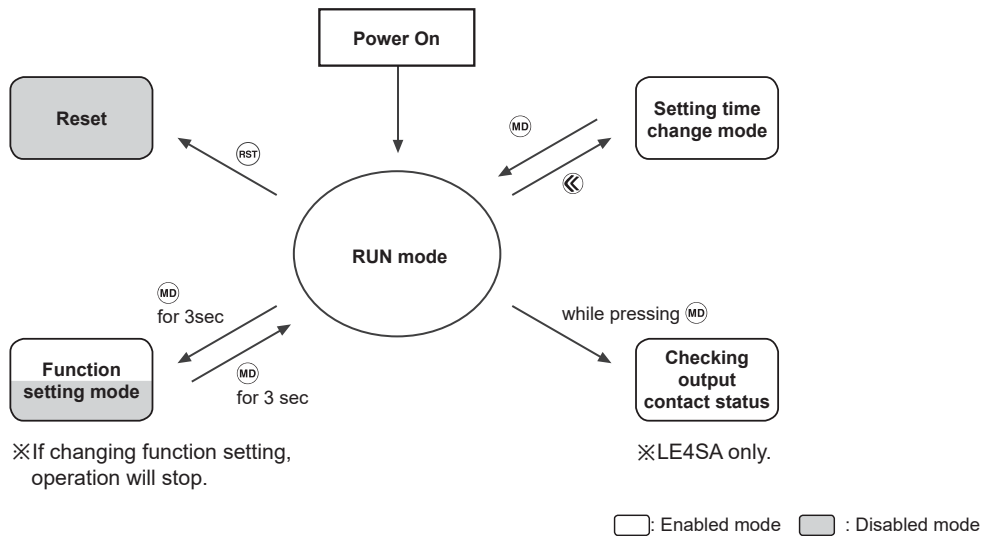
Power On

Reset

RST

MD

Setting time change mode

《

RUN mode

MD
for 3sec

while pressing MD

Function setting mode

MD
for 3 sec

Checking output contact status

※If changing function setting, operation will stop.

※LE4SA only.

: Enabled mode : Disabled mode